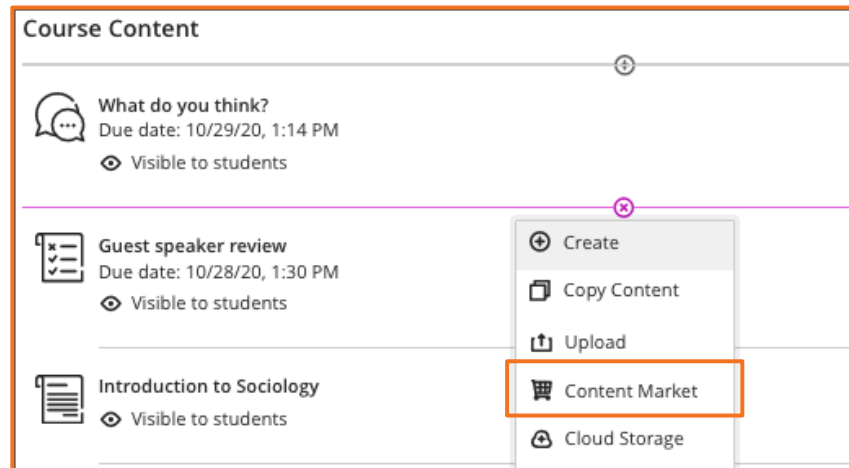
Course Content

What do you think?
Due date: 10/29/20, 1:14 PM
Visible to students

Guest speaker review
Due date: 10/28/20, 1:30 PM
Visible to students

Introduction to Sociology
Visible to students

Create
Copy Content
Upload
Content Market
Cloud Storage